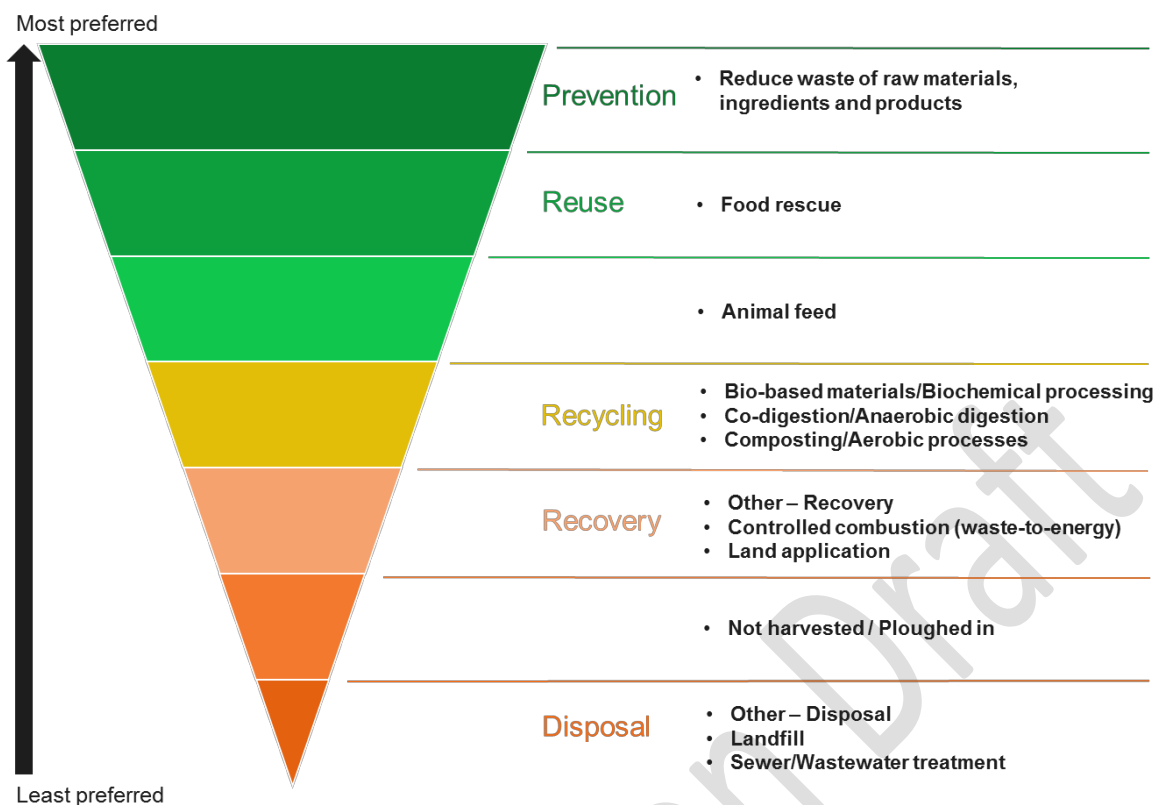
Most preferred

Prevention
• Reduce waste of raw materials, ingredients and products

Reuse
• Food rescue

• Animal feed

Recycling
• Bio-based materials/Biochemical processing
• Co-digestion/Anaerobic digestion
• Composting/Aerobic processes

Recovery
• Other – Recovery
• Controlled combustion (waste-to-energy)
• Land application

• Not harvested / Ploughed in

Disposal
• Other – Disposal
• Landfill
• Sewer/Wastewater treatment

Least preferred

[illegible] Draft